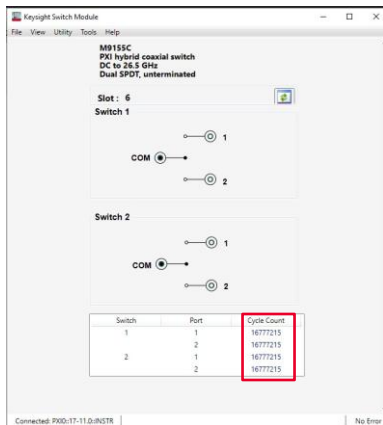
Keysight Switch Module
File View Utility Tools Help

M9155C
PXI hybrid coaxial switch
DC to 26.5 GHz
Dual SPDT, unterminated

Slot : 6

Switch 1

1
COM
2

Switch 2

1
COM
2

| Switch | Port | Cycle Count |
|---|---|---|
| 1 | 1 | 16777215 |
| | 2 | 16777215 |
| 2 | 1 | 16777215 |
| | 2 | 16777215 |

Connected: PXI0::17-11.0::INSTR
No Error